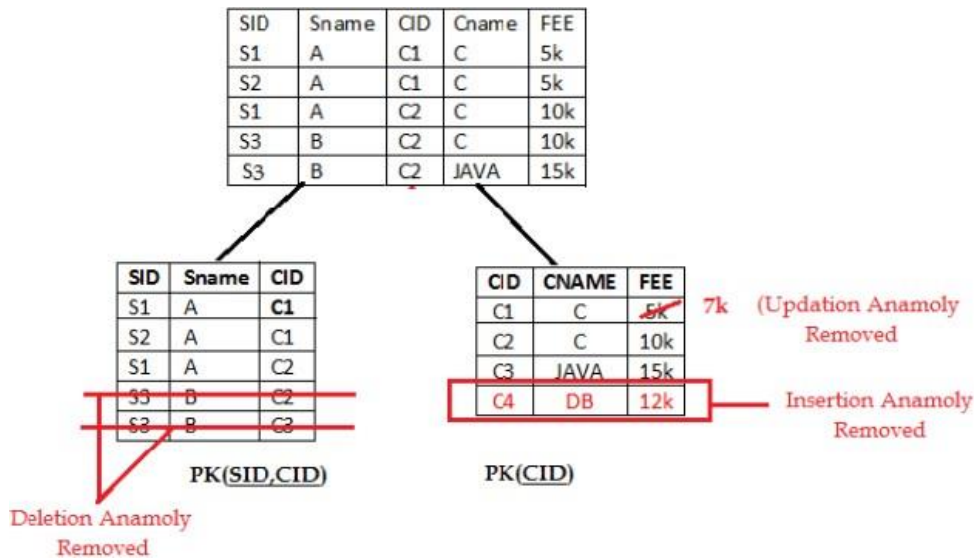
| SID | Sname | CID | Cname | FEE |
|---|---|---|---|---|
| S1 | A | C1 | C | 5k |
| S2 | A | C1 | C | 5k |
| S1 | A | C2 | C | 10k |
| S3 | B | C2 | C | 10k |
| S3 | B | C2 | JAVA | 15k |

| SID | Sname | CID |
|---|---|---|
| S1 | A | C1 |
| S2 | A | C1 |
| S1 | A | C2 |
| S3 | B | C2 |
| S3 | B | C3 |

PK(SID,CID)

| CID | CNAME | FEE |
|---|---|---|
| C1 | C | 5k |
| C2 | C | 10k |
| C3 | JAVA | 15k |
| C4 | DB | 12k |

7k (Updation Anamoly Removed

Insertion Anamoly Removed

PK(CID)

Deletion Anamoly Removed